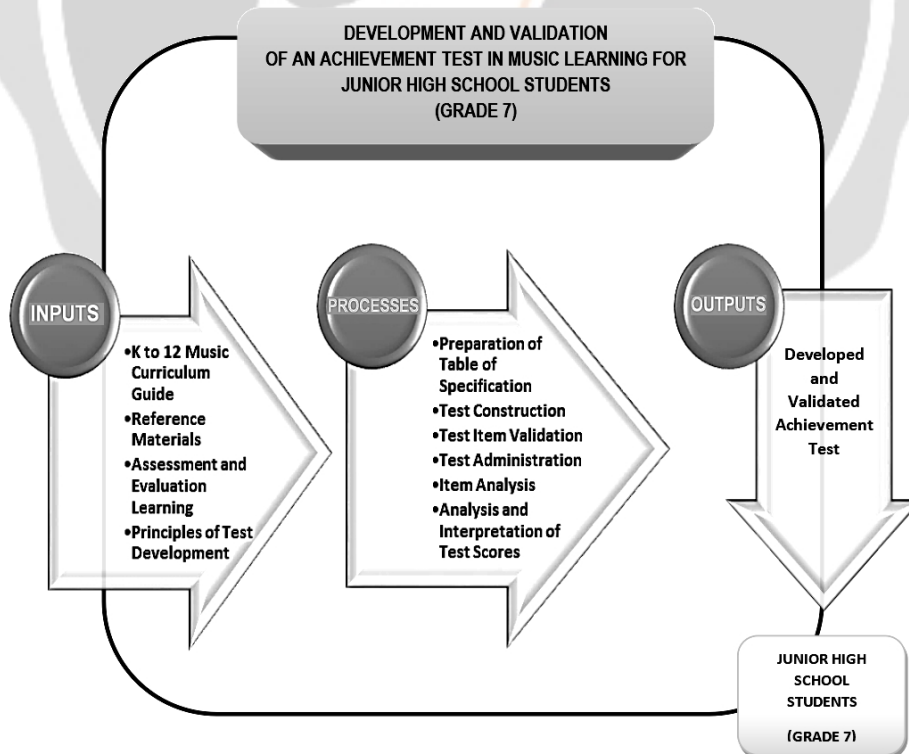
DEVELOPMENT AND VALIDATION
OF AN ACHIEVEMENT TEST IN MUSIC LEARNING FOR JUNIOR HIGH SCHOOL STUDENTS
(GRADE 7)

INPUTS

•K to 12 Music Curriculum Guide
•Reference Materials
•Assessment and Evaluation Learning
•Principles of Test Development

PROCESSES

•Preparation of Table of Specification
•Test Construction
•Test Item Validation
•Test Administration
•Item Analysis
•Analysis and Interpretation of Test Scores

OUTPUTS

Developed and Validated Achievement Test

JUNIOR HIGH SCHOOL STUDENTS
(GRADE 7)